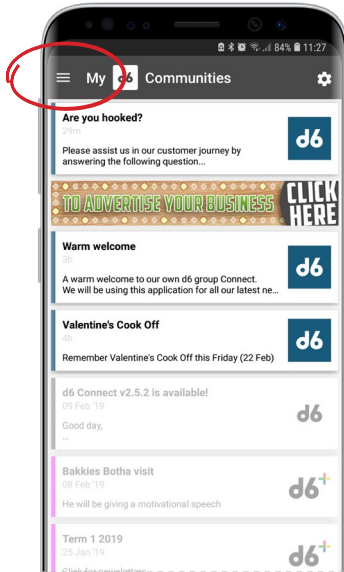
84% 11:27

My d6 Communities

Are you hooked?
29m
Please assist us in our customer journey by answering the following question...
d6

TO ADVERTISE YOUR BUSINESS CLICK HERE

Warm welcome
3h
A warm welcome to our own d6 group Connect. We will be using this application for all our latest ne...
d6

Valentine's Cook Off
4h
Remember Valentine's Cook Off this Friday (22 Feb)
d6

d6 Connect v2.5.2 is available!
09 Feb '19
Good day,
...
d6

Bakkies Botha visit
08 Feb '19
He will be giving a motivational speech
d6+

Term 1 2019
25 Jan '19
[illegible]
d6+